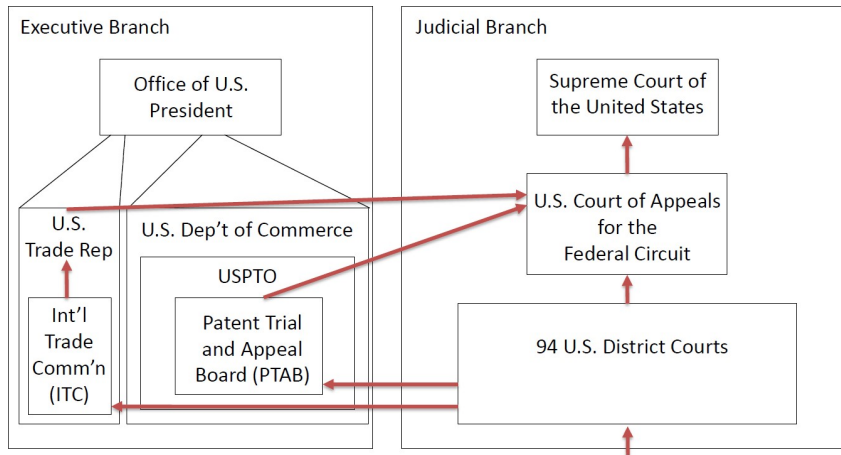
Executive Branch

Office of U.S. President

U.S. Trade Rep

Int'l Trade Comm'n (ITC)

U.S. Dep't of Commerce

USPTO

Patent Trial and Appeal Board (PTAB)

Judicial Branch

Supreme Court of the United States

U.S. Court of Appeals for the Federal Circuit

94 U.S. District Courts